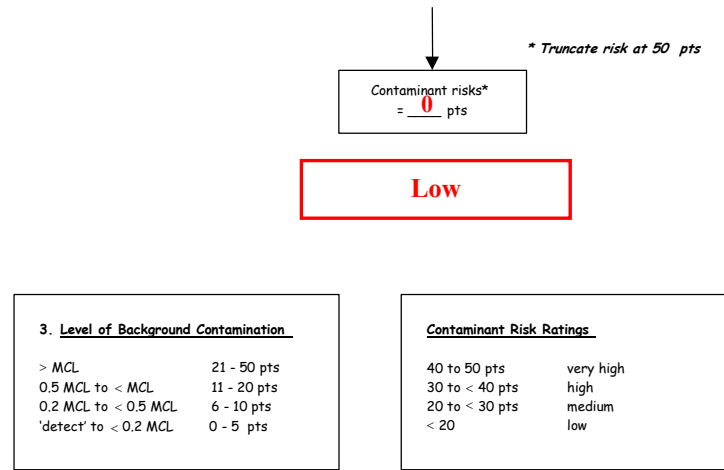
* Truncate risk at 50 pts

Contaminant risks*
= 0 pts

Low

3. Level of Background Contamination

| | |
|---|---|
| > MCL | 21 - 50 pts |
| 0.5 MCL to < MCL | 11 - 20 pts |
| 0.2 MCL to < 0.5 MCL | 6 - 10 pts |
| 'detect' to < 0.2 MCL | 0 - 5 pts |

Contaminant Risk Ratings

| | |
|---|---|
| 40 to 50 pts | very high |
| 30 to < 40 pts | high |
| 20 to < 30 pts | medium |
| < 20 | low |